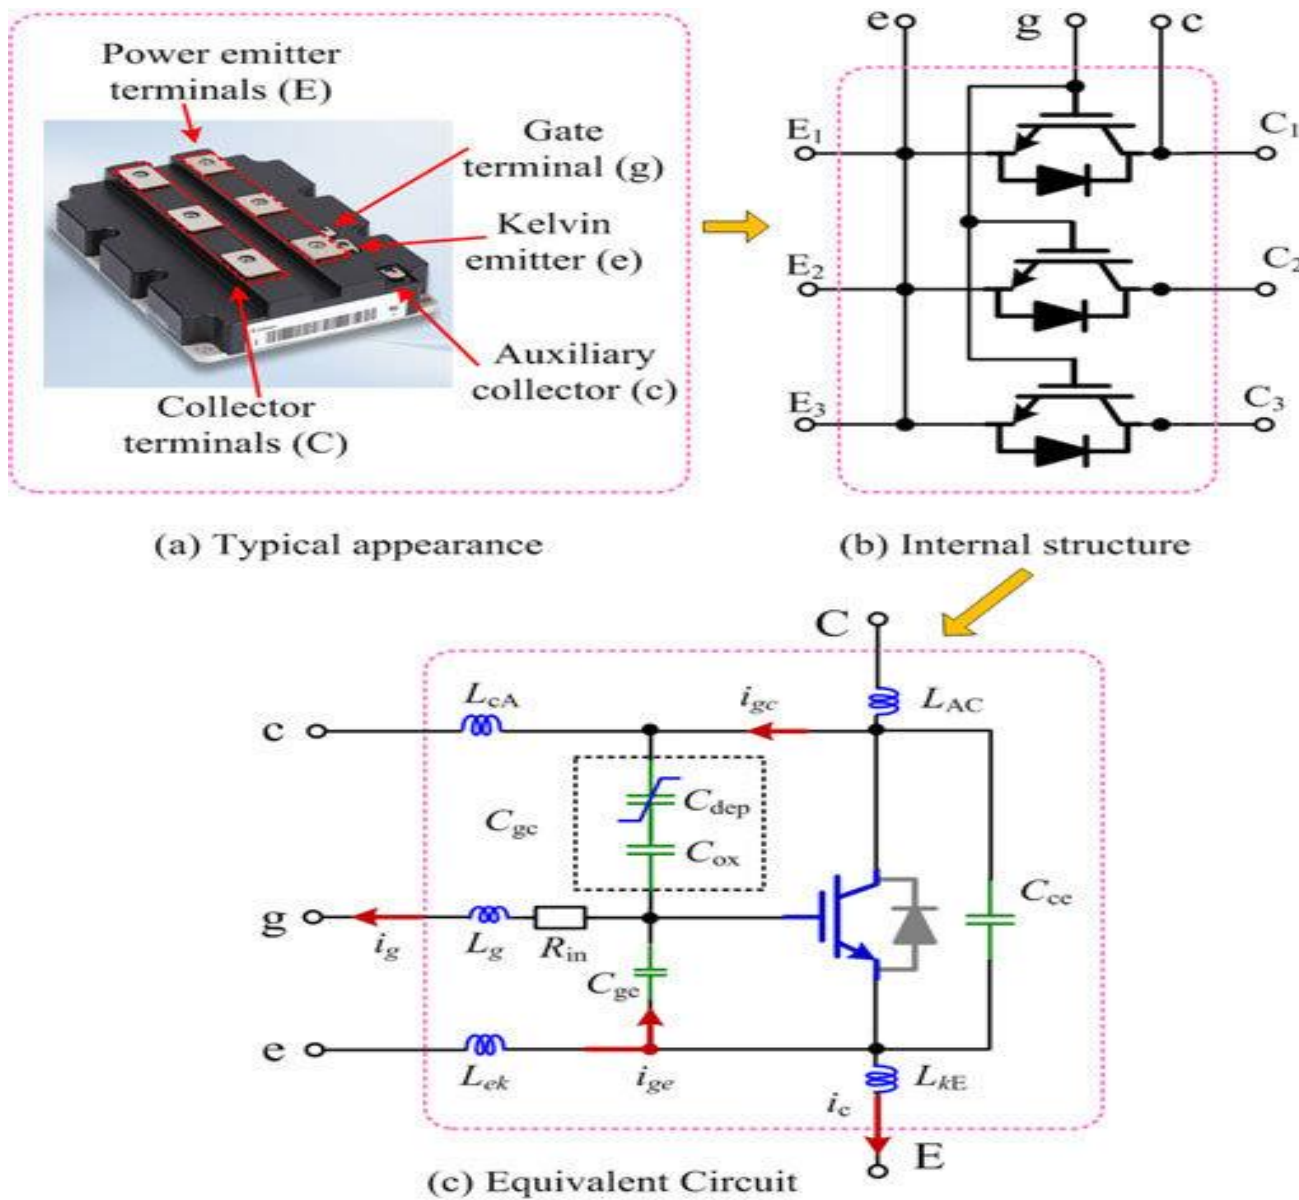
Power emitter terminals (E)

Gate terminal (g)

Kelvin emitter (e)

Auxiliary collector (c)

Collector terminals (C)

(a) Typical appearance

e g c

$E_1$ $C_1$

$E_2$ $C_2$

$E_3$ $C_3$

(b) Internal structure

C

$L_{cA}$ $i_{gc}$ $L_{AC}$

c

$C_{dep}$

$C_{gc}$

$C_{ox}$

$C_{ce}$

g

$i_g$ $L_g$ $R_{in}$

$C_{ge}$

e

$L_{ek}$ $i_{ge}$ $L_{kE}$

$i_c$

E

(c) Equivalent Circuit